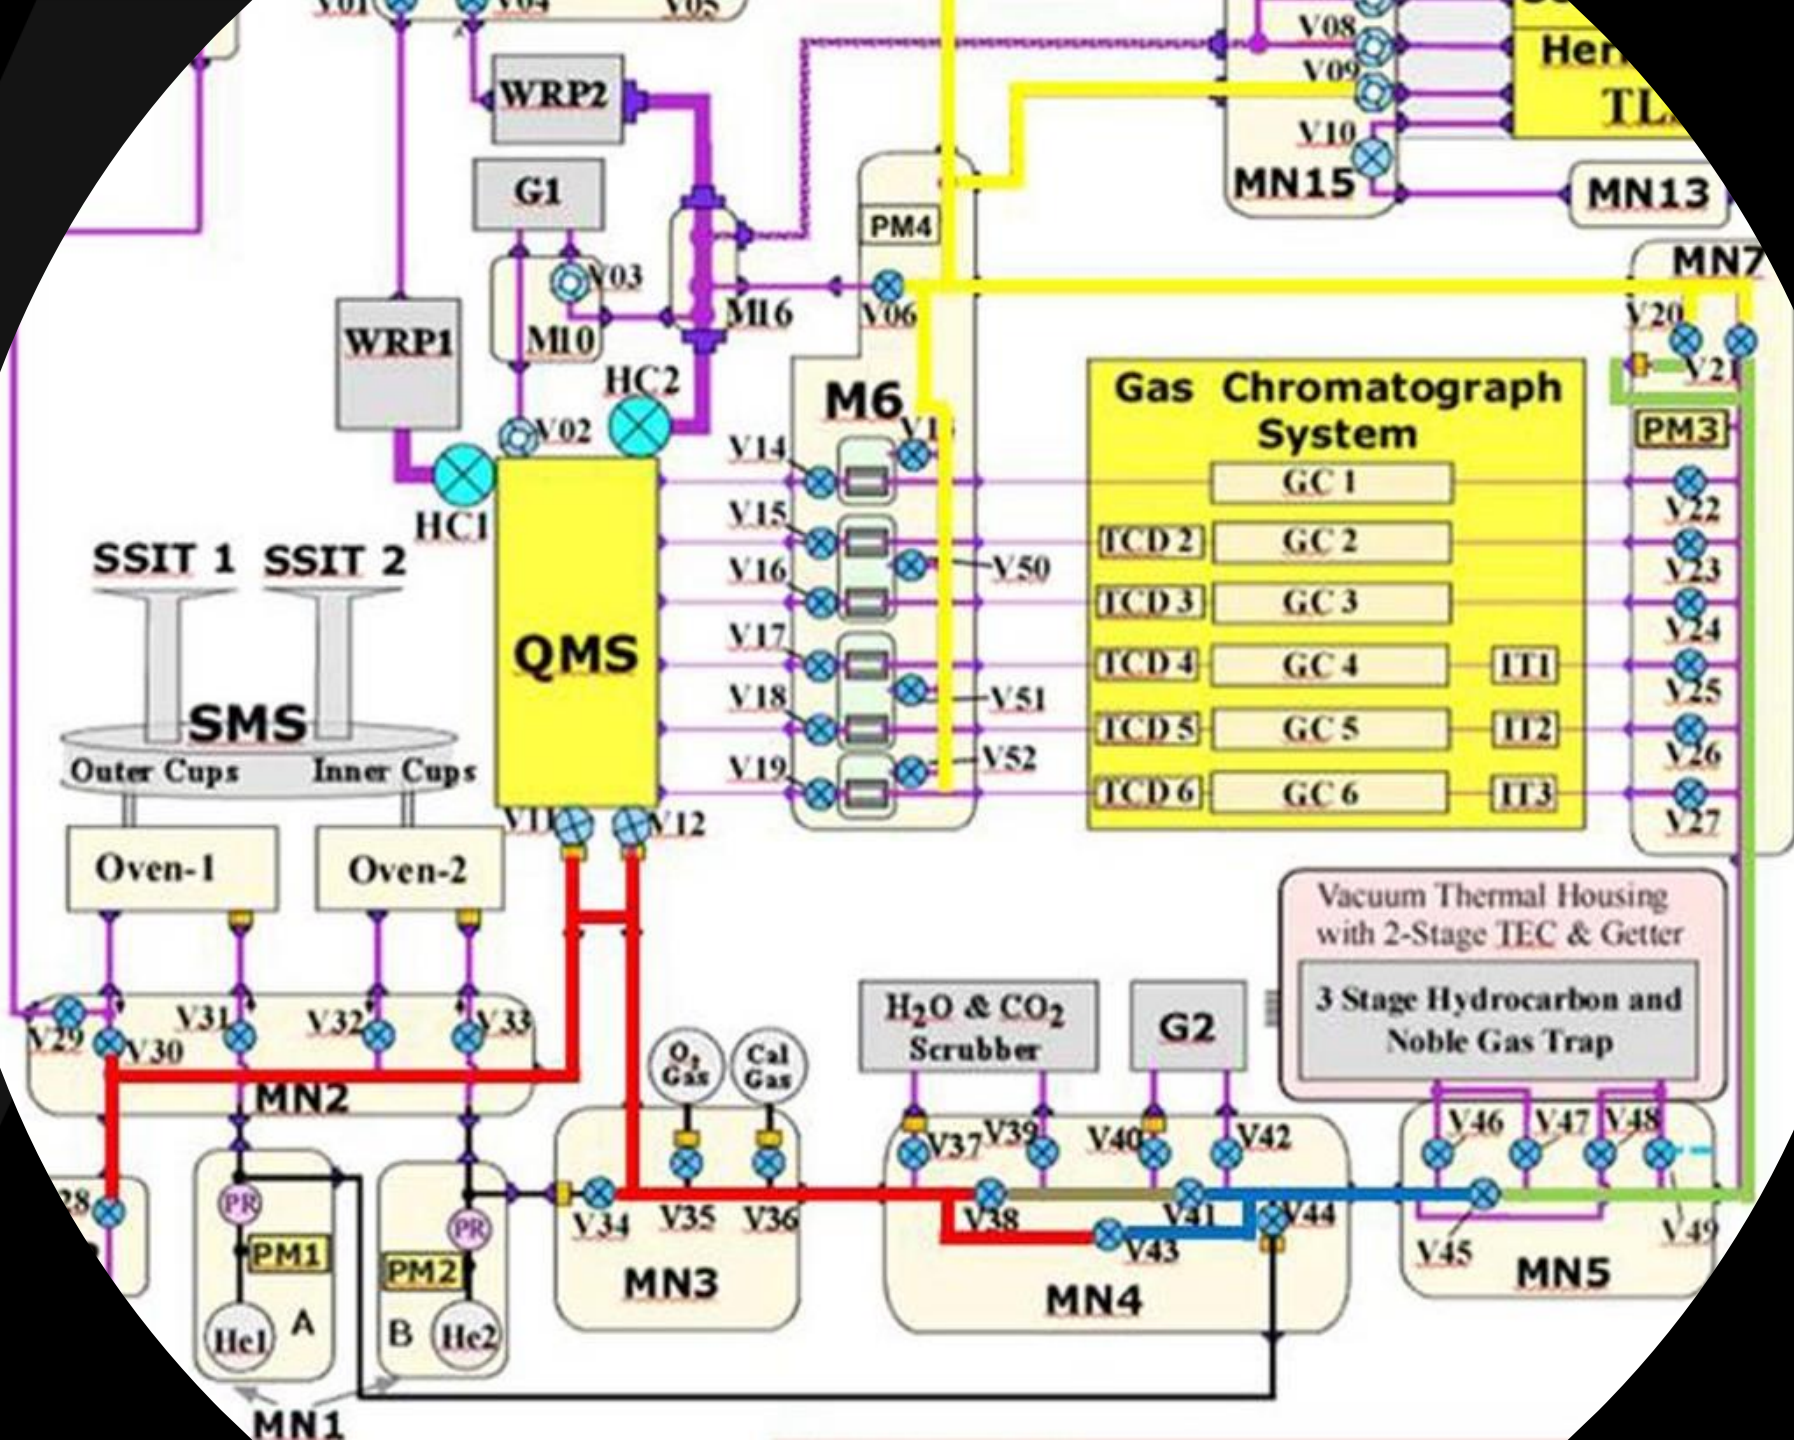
V01 V04 V05
V08
V09
Her
TL
V10
MN15
MN13
WRP2
G1
V03
M16
M10
WRP1
PM4
V06
MN7
V20
V21
PM3
HC2
V02
HC1
M6
V13
Gas Chromatograph System
GC 1
V14
V15
V16
V17
V18
V19
V50
V51
V52
TCD 2
GC 2
TCD 3
GC 3
TCD 4
GC 4
IT1
TCD 5
GC 5
IT2
TCD 6
GC 6
IT3
V22
V23
V24
V25
V26
V27
SSIT 1
SSIT 2
QMS
SMS
Outer Cups
Inner Cups
V11
V12
Oven-1
Oven-2
Vacuum Thermal Housing with 2-Stage TEC & Getter
3 Stage Hydrocarbon and Noble Gas Trap
$H_2O$ & $CO_2$ Scrubber
G2
V29
V30
V31
V32
V33
MN2
$O_2$ Gas
Cal Gas
V37
V39
V40
V42
V46
V47
V48
V28
PR
PM1
PR
PM2
V34
V35
V36
V38
V41
V43
V44
V45
V49
MN3
MN4
MN5
He1
A
B
He2
MN1